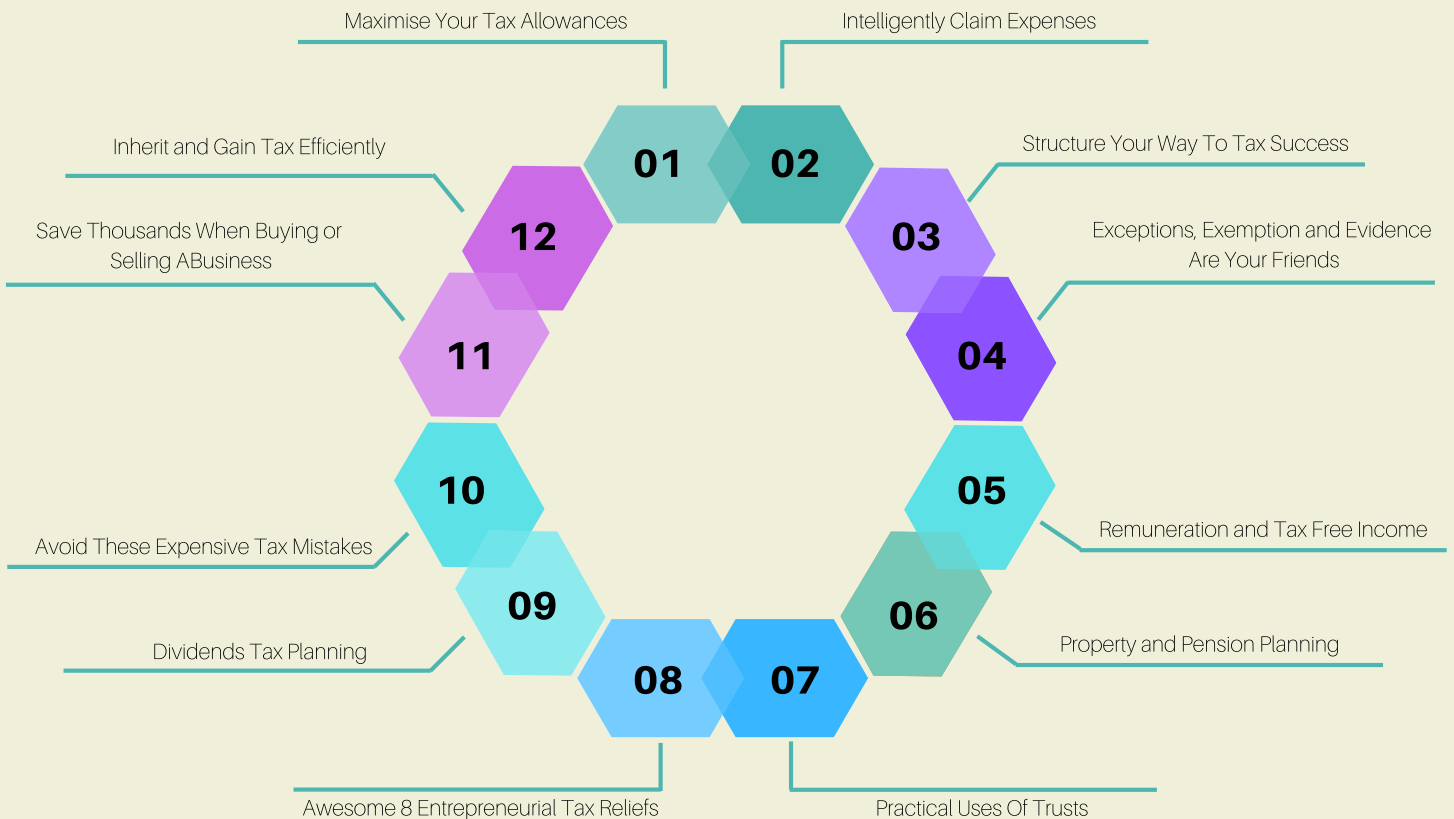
Maximise Your Tax Allowances

01

Intelligently Claim Expenses

02

Structure Your Way To Tax Success

03

Exceptions, Exemption and Evidence Are Your Friends

04

05

Remuneration and Tax Free Income

06

Property and Pension Planning

07

Practical Uses Of Trusts

08

Awesome 8 Entrepreneurial Tax Reliefs

09

Dividends Tax Planning

10

Avoid These Expensive Tax Mistakes

11

Save Thousands When Buying or Selling ABusiness

12

Inherit and Gain Tax Efficiently